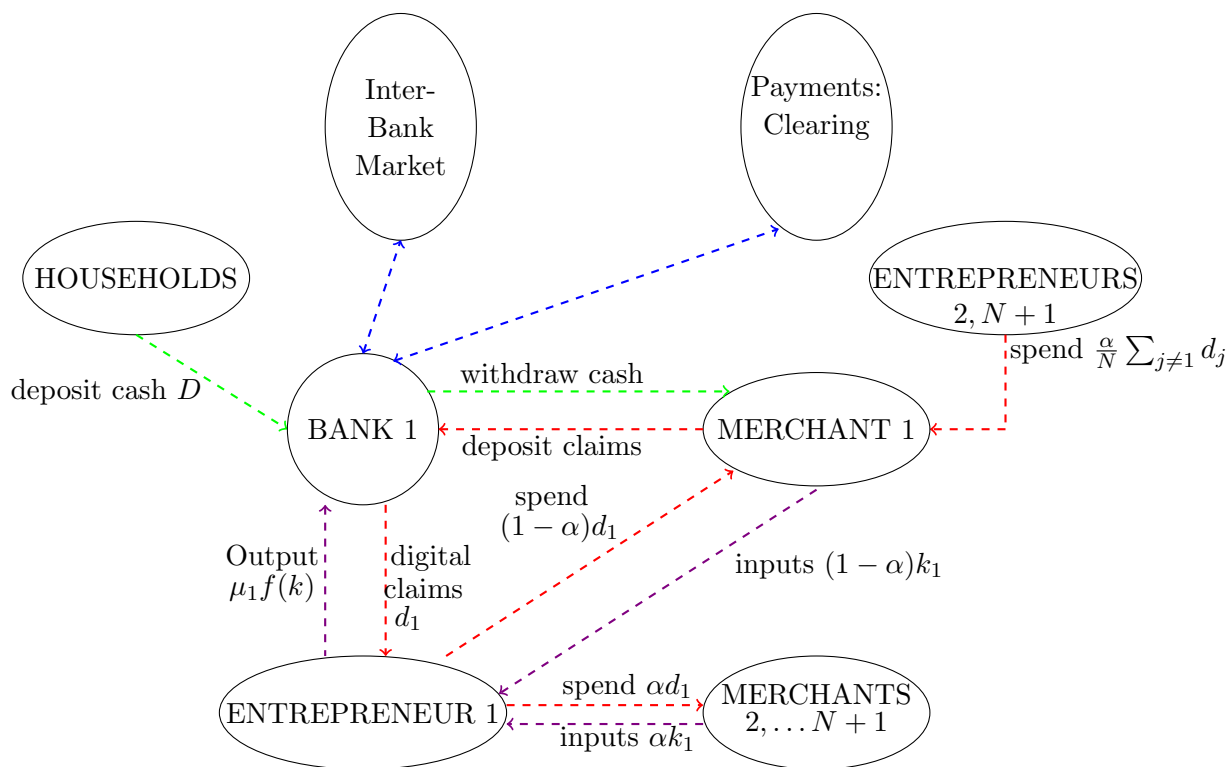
Inter-Bank Market

Payments: Clearing

HOUSEHOLDS

ENTREPRENEURS $2, N+1$

deposit cash $D$

spend $\frac{\alpha}{N}\sum_{j\neq 1} d_j$

withdraw cash

BANK 1

MERCHANT 1

deposit claims

spend $(1-\alpha)d_1$

Output $\mu_1 f(k)$

digital claims $d_1$

inputs $(1-\alpha)k_1$

ENTREPRENEUR 1

spend $\alpha d_1$

MERCHANTS $2, \ldots N+1$

inputs $\alpha k_1$